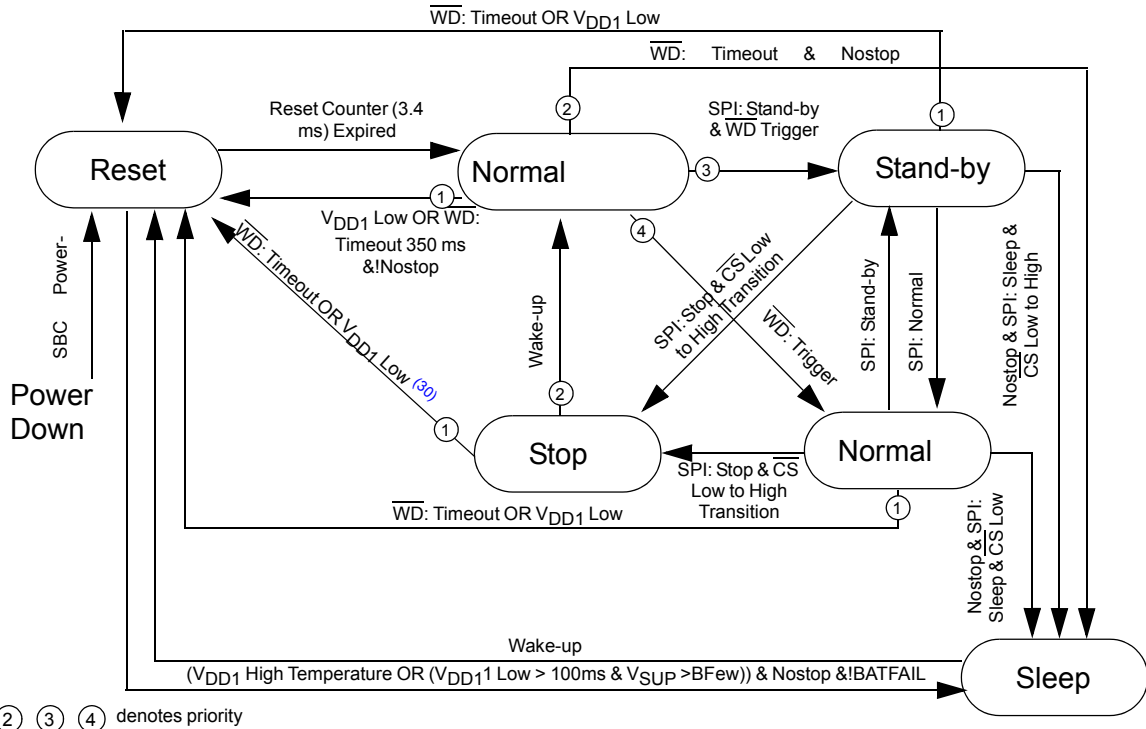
$\overline{WD}$: Timeout OR $V_{DD1}$ Low

$\overline{WD}$: Timeout & Nostop

Reset Counter (3.4 ms) Expired

SPI: Stand-by & $\overline{WD}$ Trigger

Reset

Normal

Stand-by

2

1

3

1

4

$V_{DD1}$ Low OR $\overline{WD}$: Timeout 350 ms &!Nostop

$\overline{WD}$: Timeout OR $V_{DD1}$ Low (30)

SPI: Stop & $\overline{CS}$ Low to High Transition

$\overline{WD}$: Trigger

SPI: Stand-by

SPI: Normal

Nostop & SPI: Sleep & $\overline{CS}$ Low to High

Power-

SBC

Power Down

Wake-up

2

1

Stop

Normal

SPI: Stop & $\overline{CS}$ Low to High Transition

$\overline{WD}$: Timeout OR $V_{DD1}$ Low

1

Nostop & SPI: Sleep & $\overline{CS}$ Low

Wake-up

($V_{DD1}$ High Temperature OR ($V_{DD1}$1 Low > 100ms & $V_{SUP}$ >BFew)) & Nostop &!BATFAIL

Sleep

2 3 4 denotes priority